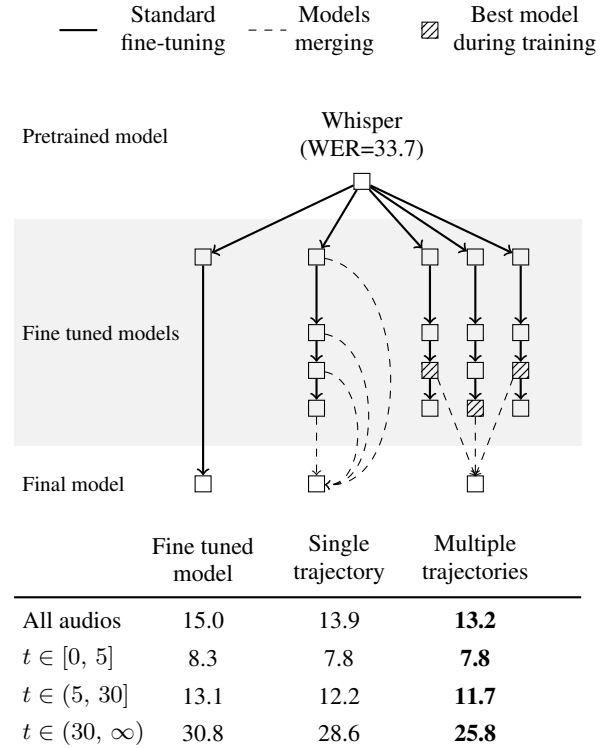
Standard fine-tuning
Models merging
Best model during training

Pretrained model
Whisper (WER=33.7)

Fine tuned models

Final model

| | Fine tuned model | Single trajectory | Multiple trajectories |
|---|---|---|---|
| All audios | 15.0 | 13.9 | **13.2** |
| $t \in [0, 5]$ | 8.3 | 7.8 | **7.8** |
| $t \in (5, 30]$ | 13.1 | 12.2 | **11.7** |
| $t \in (30, \infty)$ | 30.8 | 28.6 | **25.8** |